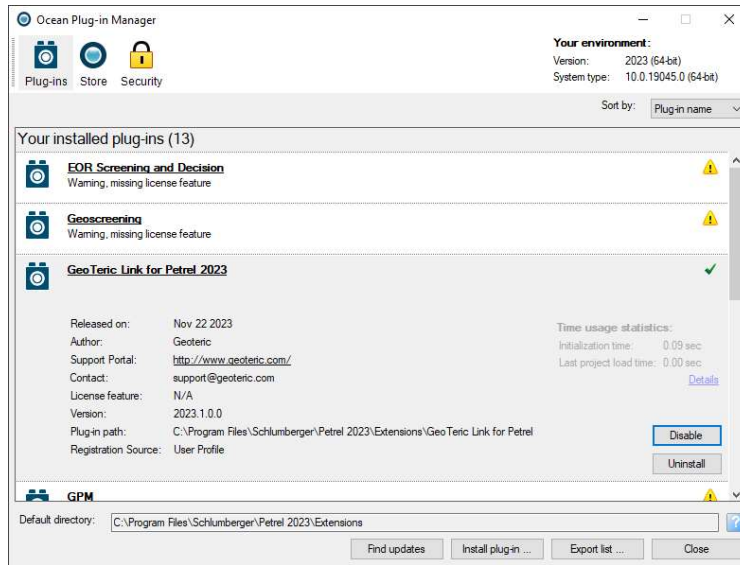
Ocean Plug-in Manager

Plug-ins Store Security

Your environment:
Version: 2023 (64-bit)
System type: 10.0.19045.0 (64-bit)

Sort by: Plug-in name

Your installed plug-ins (13)

EOR Screening and Decision
Warning, missing license feature

Geoscreening
Warning, missing license feature

GeoTeric Link for Petrel 2023

| | |
|---|---|
| Released on: | Nov 22 2023 |
| Author: | Geoteric |
| Support Portal: | http://www.geoteric.com/ |
| Contact: | support@geoteric.com |
| License feature: | N/A |
| Version: | 2023.1.0.0 |
| Plug-in path: | C:\Program Files\Schlumberger\Petrel 2023\Extensions\GeoTeric Link for Petrel |
| Registration Source: | User Profile |

Time usage statistics:
Initialization time: 0.09 sec
Last project load time: 0.00 sec
Details

Disable
Uninstall

GPM

Default directory: C:\Program Files\Schlumberger\Petrel 2023\Extensions

Find updates Install plug-in ... Export list ... Close